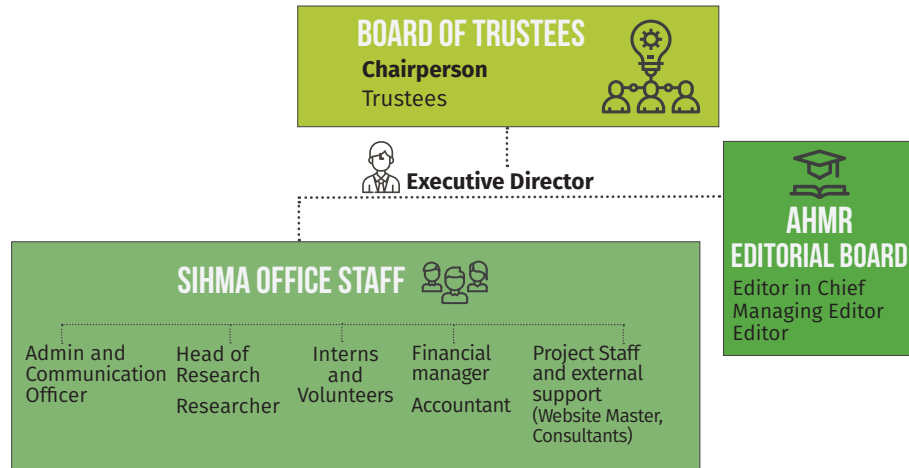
BOARD OF TRUSTEES
Chairperson
Trustees

Executive Director

AHMR EDITORIAL BOARD
Editor in Chief
Managing Editor
Editor

SIHMA OFFICE STAFF

Admin and Communication Officer

Head of Research

Researcher

Interns and Volunteers

Financial manager

Accountant

Project Staff and external support (Website Master, Consultants)